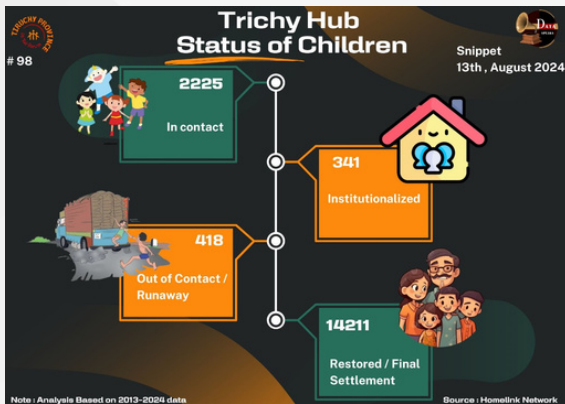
TRICHY PROVINCE

# 98

Trichy Hub
Status of Children

Snippet
13th , August 2024

2225
In contact

341
Institutionalized

418
Out of Contact / Runaway

14211
Restored / Final Settlement

Note : Analysis Based on 2013-2024 data

Source : Homelink Network